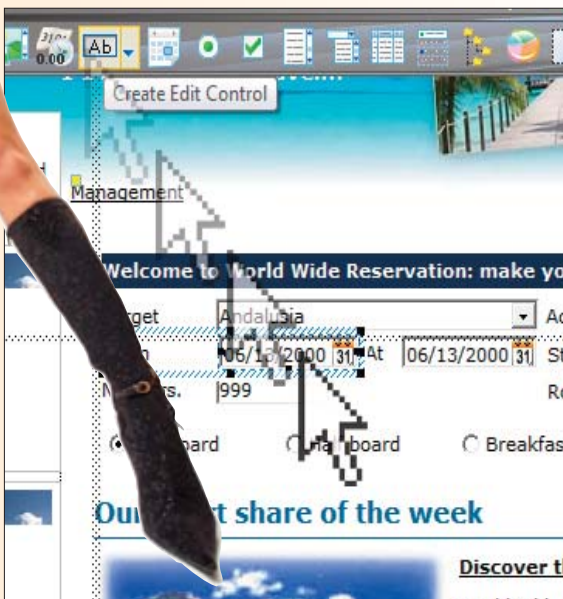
3.10
0.00
Ab
Create Edit Control
Management
Welcome to World Wide Reservation: make yo
rget
Andalusia
Ac
06/13/2000
31
At
06/13/2000
31
St
999
Ro
board
board
Breakfas
Ou
t share of the week
Discover t